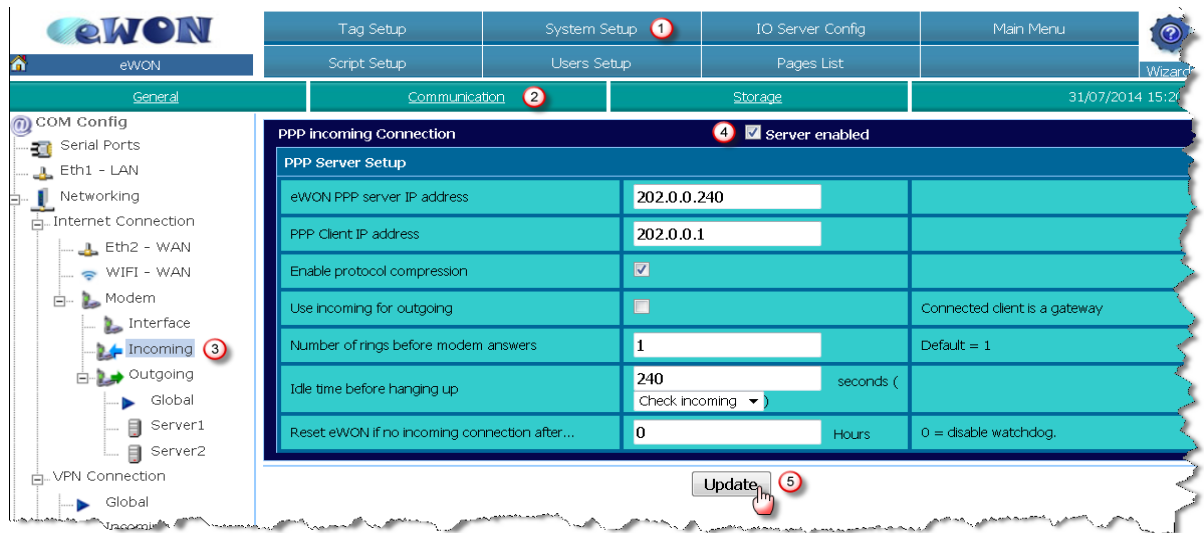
eWON

eWON

| Tag Setup | System Setup ① | IO Server Config | Main Menu |
|---|---|---|---|
| Script Setup | Users Setup | Pages List | |

Wizard

General | Communication ② | Storage | 31/07/2014 15:2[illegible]

COM Config
Serial Ports
Eth1 - LAN
Networking
Internet Connection
Eth2 - WAN
WIFI - WAN
Modem
Interface
Incoming ③
Outgoing
Global
Server1
Server2
VPN Connection
Global
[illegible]

PPP incoming Connection ④ Server enabled

PPP Server Setup

| | | |
|---|---|---|
| eWON PPP server IP address | 202.0.0.240 | |
| PPP Client IP address | 202.0.0.1 | |
| Enable protocol compression | | |
| Use incoming for outgoing | | Connected client is a gateway |
| Number of rings before modem answers | 1 | Default = 1 |
| Idle time before hanging up | 240 seconds ( Check incoming ) | |
| Reset eWON if no incoming connection after... | 0 Hours | 0 = disable watchdog. |

Update ⑤